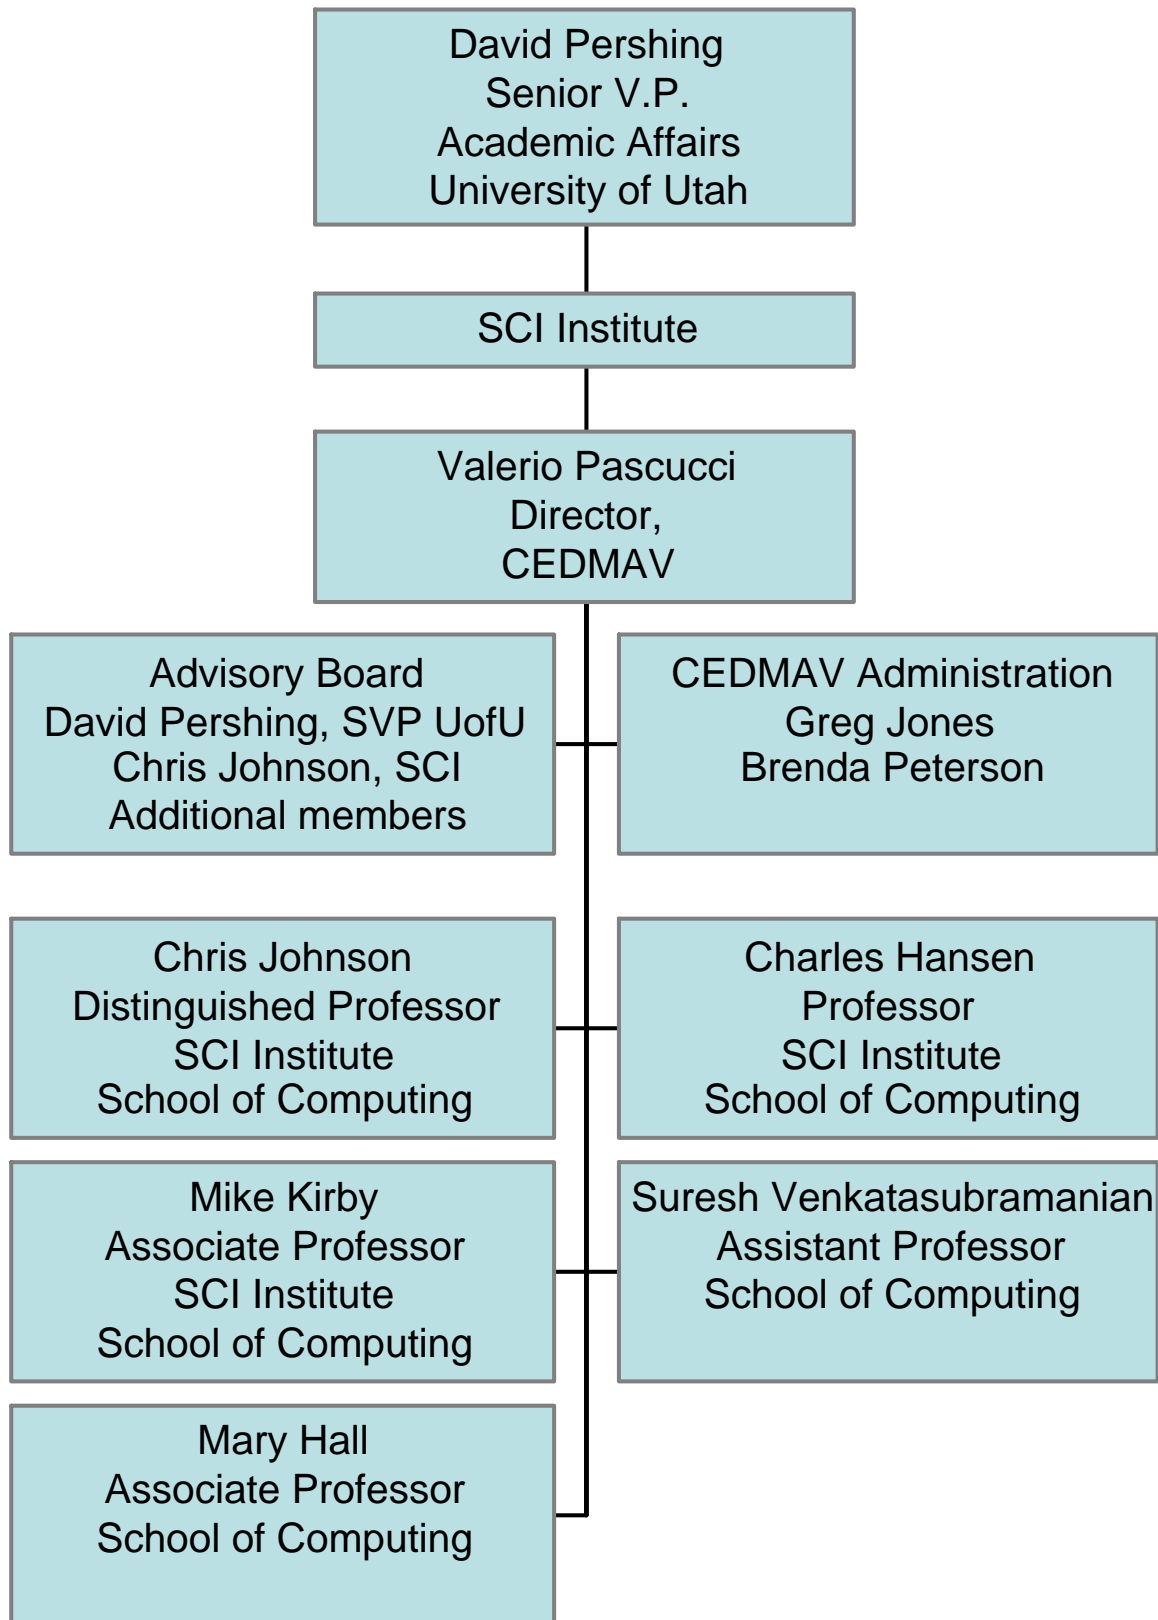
David Pershing
Senior V.P.
Academic Affairs
University of Utah

SCI Institute

Valerio Pascucci
Director,
CEDMAV

Advisory Board
David Pershing, SVP UofU
Chris Johnson, SCI
Additional members

CEDMAV Administration
Greg Jones
Brenda Peterson

Chris Johnson
Distinguished Professor
SCI Institute
School of Computing

Charles Hansen
Professor
SCI Institute
School of Computing

Mike Kirby
Associate Professor
SCI Institute
School of Computing

Suresh Venkatasubramanian
Assistant Professor
School of Computing

Mary Hall
Associate Professor
School of Computing